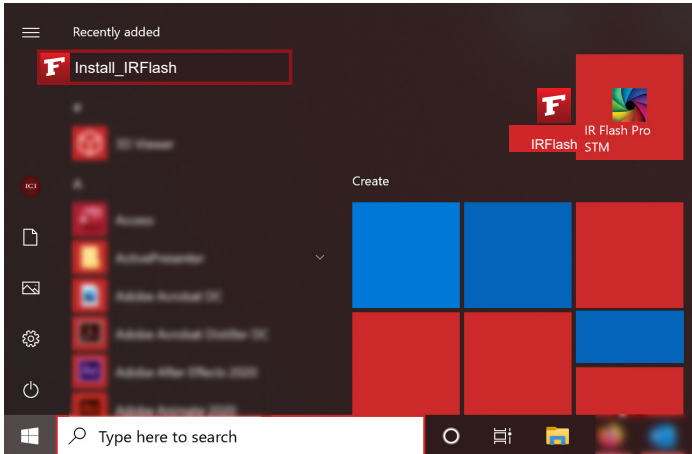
Recently added

Install_IRFlash

#

3D Viewer

A

Access

ActivePresenter

Adobe Acrobat DC

Adobe Acrobat Distiller DC

Adobe After Effects 2020

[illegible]

IRFlash

IR Flash Pro STM

Create

Type here to search